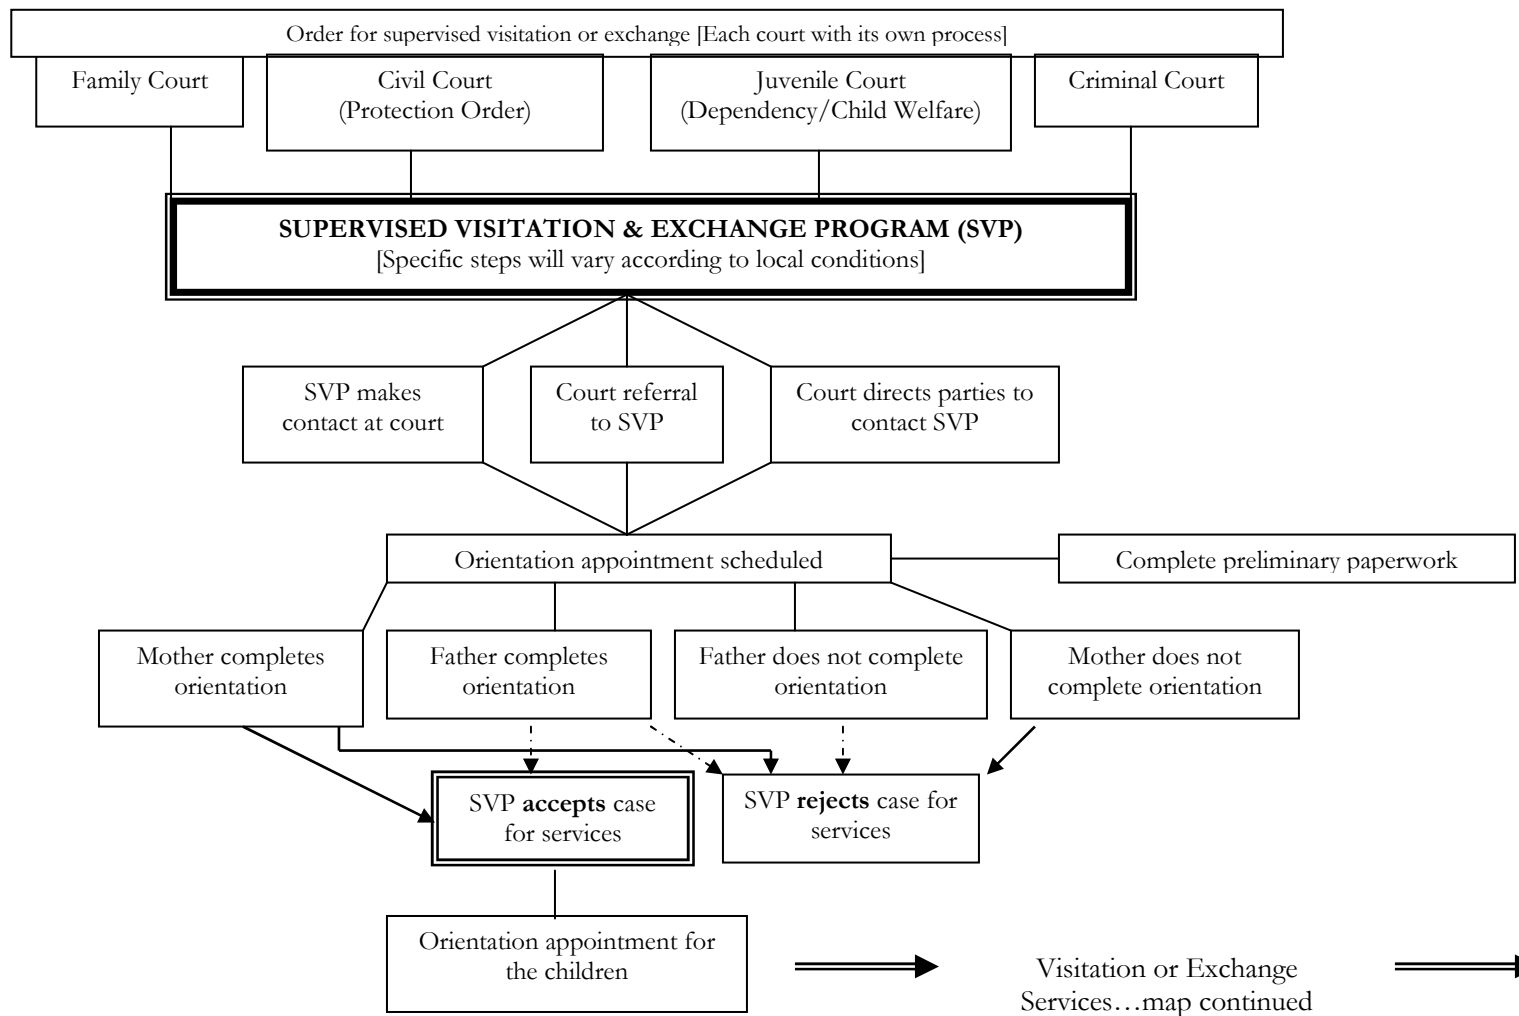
Order for supervised visitation or exchange [Each court with its own process]

Family Court

Civil Court (Protection Order)

Juvenile Court (Dependency/Child Welfare)

Criminal Court

**SUPERVISED VISITATION & EXCHANGE PROGRAM (SVP)**
[Specific steps will vary according to local conditions]

SVP makes contact at court

Court referral to SVP

Court directs parties to contact SVP

Orientation appointment scheduled

Complete preliminary paperwork

Mother completes orientation

Father completes orientation

Father does not complete orientation

Mother does not complete orientation

SVP **accepts** case for services

SVP **rejects** case for services

Orientation appointment for the children

Visitation or Exchange Services…map continued